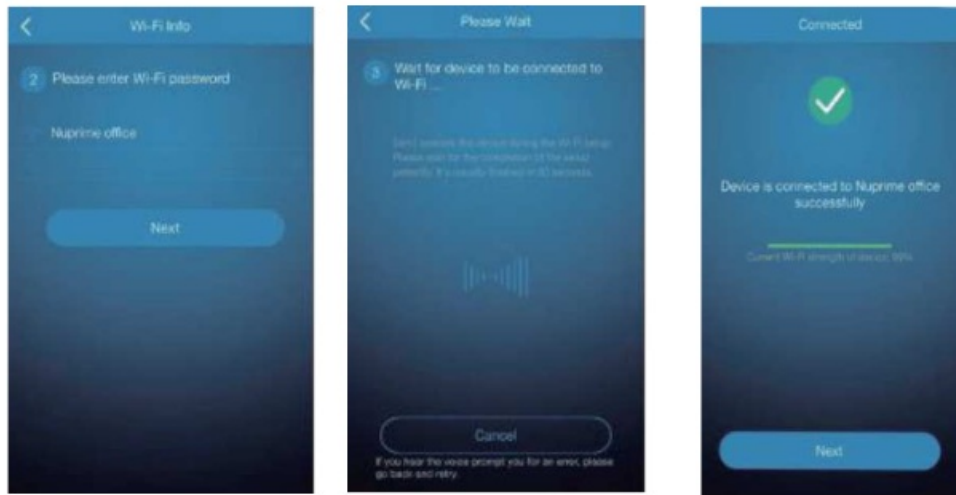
Wi-Fi Info

2 Please enter Wi-Fi password

Nuprime office

Next

Please Wait

3 Wait for device to be connected to Wi-Fi ...

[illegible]

Cancel

If you hear the voice prompt you for an error, please go back and retry.

Connected

Device is connected to Nuprime office successfully

Current Wi-Fi strength of device: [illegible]

Next